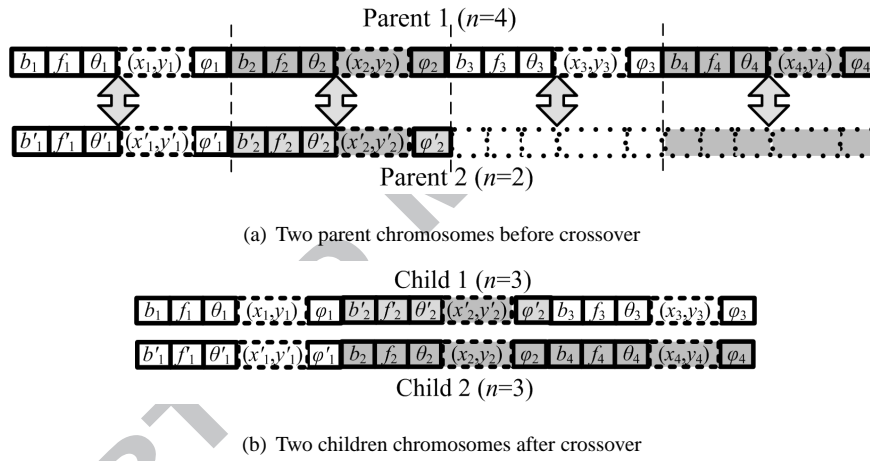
Parent 1 ($n$=4)

$b_1$ $f_1$ $\theta_1$ $(x_1,y_1)$ $\varphi_1$ $b_2$ $f_2$ $\theta_2$ $(x_2,y_2)$ $\varphi_2$ $b_3$ $f_3$ $\theta_3$ $(x_3,y_3)$ $\varphi_3$ $b_4$ $f_4$ $\theta_4$ $(x_4,y_4)$ $\varphi_4$

$b'_1$ $f'_1$ $\theta'_1$ $(x'_1,y'_1)$ $\varphi'_1$ $b'_2$ $f'_2$ $\theta'_2$ $(x'_2,y'_2)$ $\varphi'_2$

Parent 2 ($n$=2)

(a) Two parent chromosomes before crossover

Child 1 ($n$=3)

$b_1$ $f_1$ $\theta_1$ $(x_1,y_1)$ $\varphi_1$ $b'_2$ $f'_2$ $\theta'_2$ $(x'_2,y'_2)$ $\varphi'_2$ $b_3$ $f_3$ $\theta_3$ $(x_3,y_3)$ $\varphi_3$

$b'_1$ $f'_1$ $\theta'_1$ $(x'_1,y'_1)$ $\varphi'_1$ $b_2$ $f_2$ $\theta_2$ $(x_2,y_2)$ $\varphi_2$ $b_4$ $f_4$ $\theta_4$ $(x_4,y_4)$ $\varphi_4$

Child 2 ($n$=3)

(b) Two children chromosomes after crossover